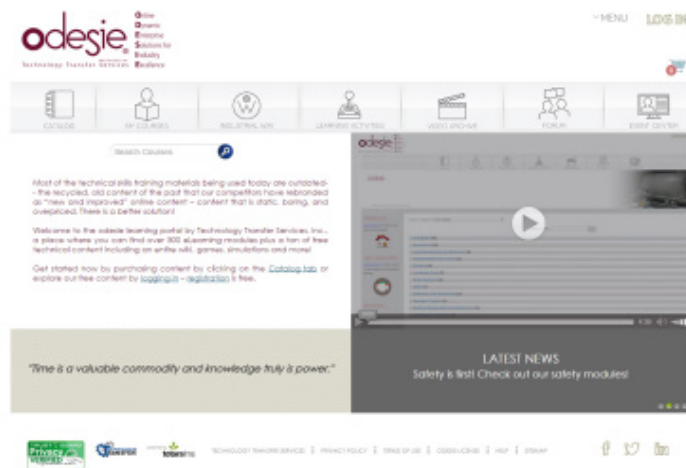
odesie

Online
Dynamic
Enterprise
Solutions for
Industry
Excellence

Technology Transfer Services

MENU LOG IN

0

CATALOG | MY COURSES | INDUSTRIAL WIKI | LEARNING ACTIVITIES | VIDEO ARCHIVE | FORUM | EVENT CENTER

Search Courses

Most of the technical skills training materials being used today are outdated – the recycled, old content of the past that our competition have rebranded as "new and improved" online content – content that is static, boring, and overpriced. There is a better solution!

Welcome to the odesie learning portal by Technology Transfer Services, Inc., a place where you can find over 300 eLearning modules plus a ton of free technical content including an entire wiki, games, simulations and more!

Get started now by purchasing content by clicking on the Catalog tab or explore our free content by logging in – registration is free.

"Time is a valuable commodity and knowledge truly is power."

LATEST NEWS
Safety is first! Check out our safety modules!

TECHNOLOGY TRANSFER SERVICES | PRIVACY POLICY | TERMS OF USE | ODESIE LICENSE | HELP | SITEMAP